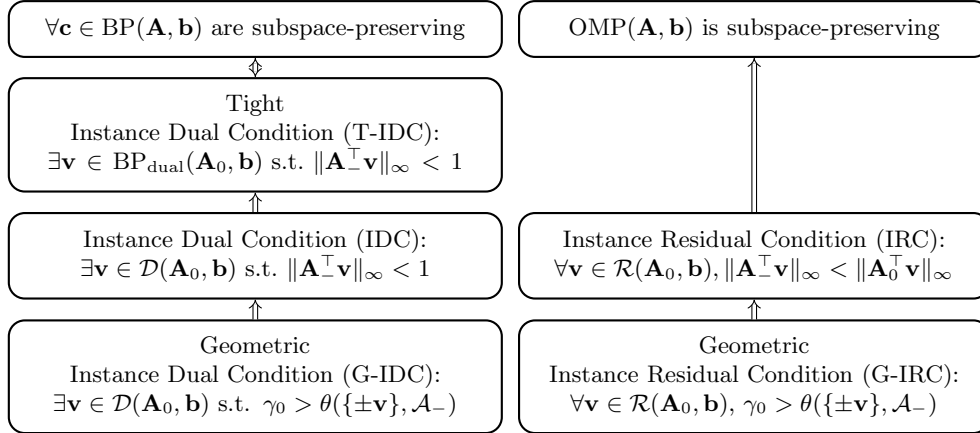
$\forall \mathbf{c} \in \mathrm{BP}(\mathbf{A}, \mathbf{b})$ are subspace-preserving

Tight
Instance Dual Condition (T-IDC):
$\exists \mathbf{v} \in \mathrm{BP}_{\mathrm{dual}}(\mathbf{A}_0, \mathbf{b})$ s.t. $\|\mathbf{A}_{-}^{\top}\mathbf{v}\|_\infty < 1$

Instance Dual Condition (IDC):
$\exists \mathbf{v} \in \mathcal{D}(\mathbf{A}_0, \mathbf{b})$ s.t. $\|\mathbf{A}_{-}^{\top}\mathbf{v}\|_\infty < 1$

Geometric
Instance Dual Condition (G-IDC):
$\exists \mathbf{v} \in \mathcal{D}(\mathbf{A}_0, \mathbf{b})$ s.t. $\gamma_0 > \theta(\{\pm\mathbf{v}\}, \mathcal{A}_{-})$

$\mathrm{OMP}(\mathbf{A}, \mathbf{b})$ is subspace-preserving

Instance Residual Condition (IRC):
$\forall \mathbf{v} \in \mathcal{R}(\mathbf{A}_0, \mathbf{b}), \|\mathbf{A}_{-}^{\top}\mathbf{v}\|_\infty < \|\mathbf{A}_0^{\top}\mathbf{v}\|_\infty$

Geometric
Instance Residual Condition (G-IRC):
$\forall \mathbf{v} \in \mathcal{R}(\mathbf{A}_0, \mathbf{b})$, $\gamma_0 > \theta(\{\pm\mathbf{v}\}, \mathcal{A}_{-})$